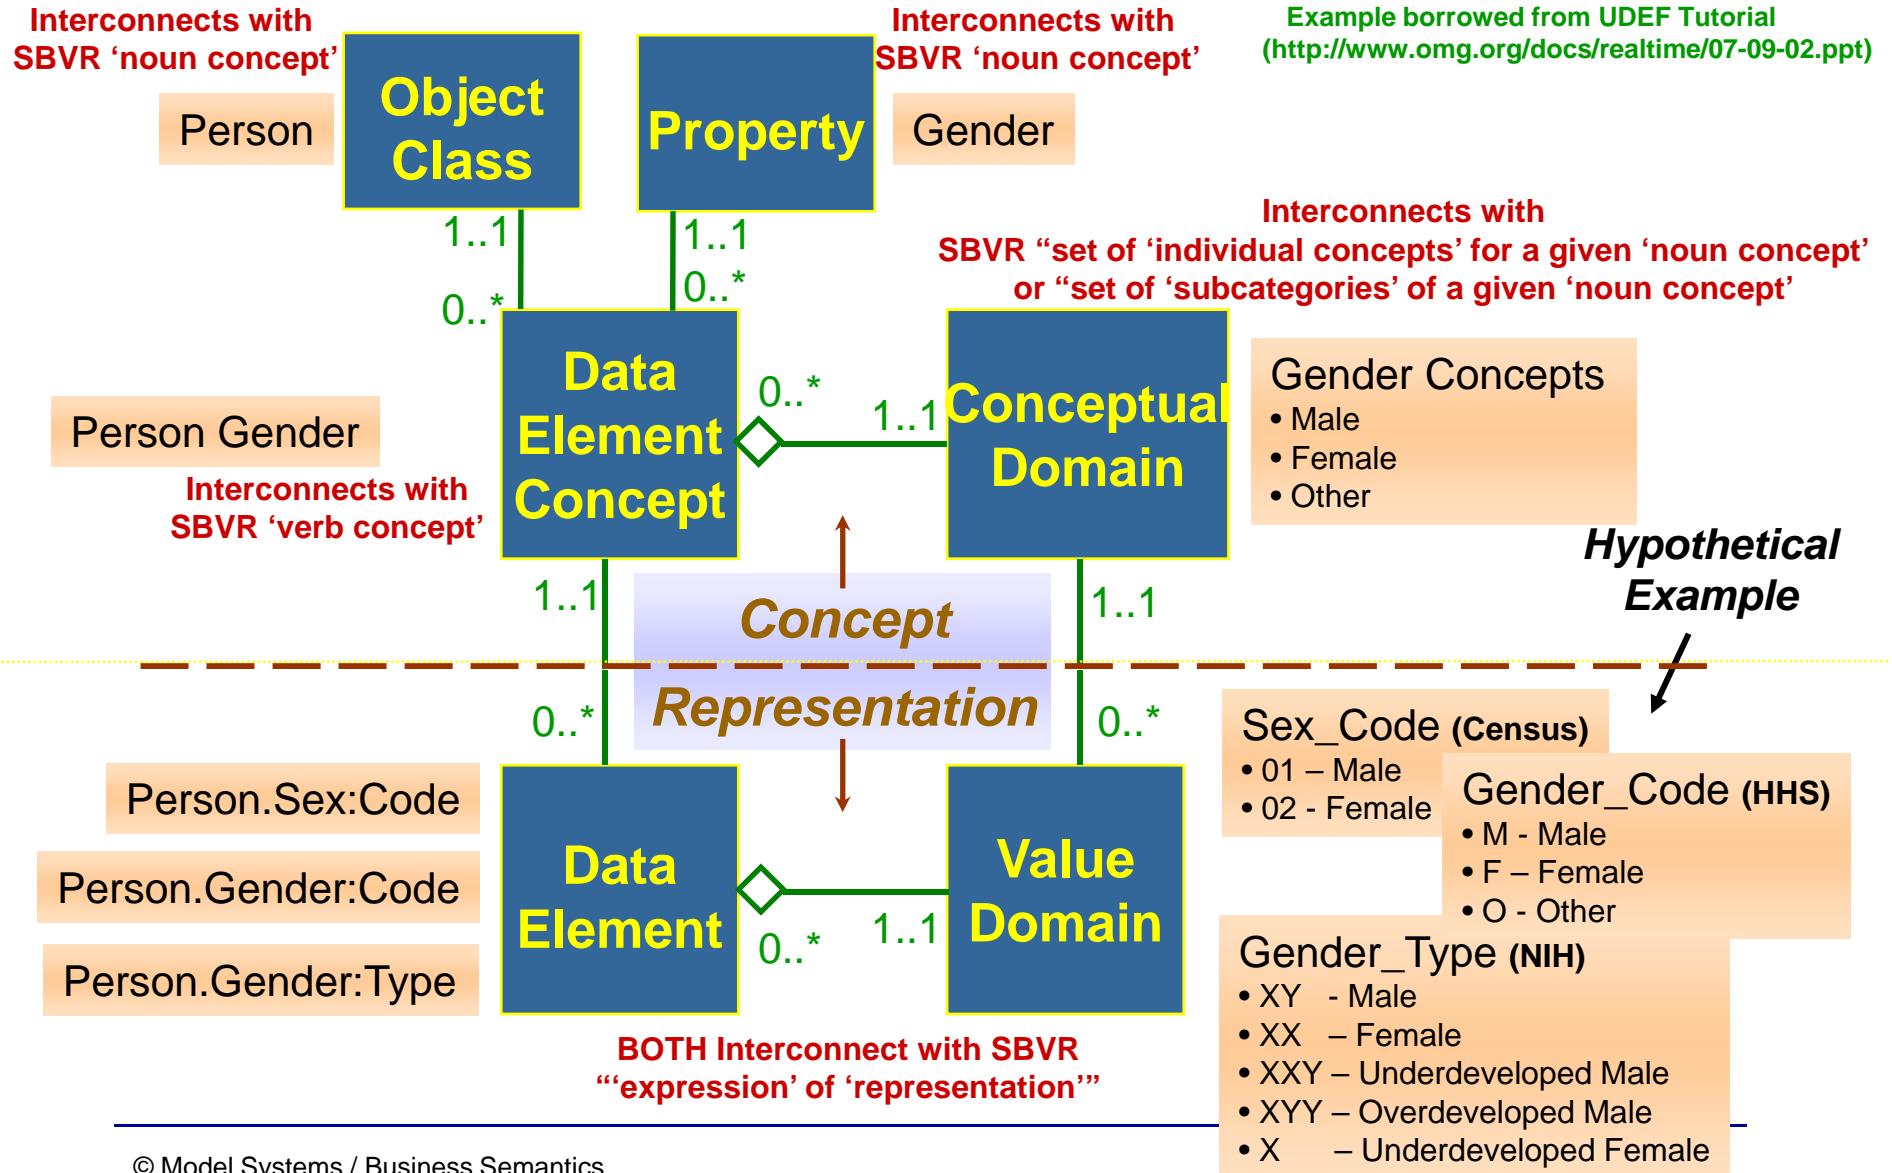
Interconnects with SBVR ‘noun concept’

Object Class

Property

Interconnects with SBVR ‘noun concept’

Example borrowed from UDEF Tutorial (http://www.omg.org/docs/realtime/07-09-02.ppt)

Person

Gender

1..1

0..*

1..1

0..*

Interconnects with SBVR “set of ‘individual concepts’ for a given ‘noun concept’ or “set of ‘subcategories’ of a given ‘noun concept’

Data Element Concept

0..*

1..1

Conceptual Domain

Gender Concepts
• Male
• Female
• Other

Person Gender

Interconnects with SBVR ‘verb concept’

Hypothetical Example

1..1

Concept

1..1

Representation

0..*

0..*

Sex_Code (Census)
• 01 – Male
• 02 - Female

Gender_Code (HHS)
• M - Male
• F – Female
• O - Other

Person.Sex:Code

Person.Gender:Code

Person.Gender:Type

Data Element

0..*

1..1

Value Domain

Gender_Type (NIH)
• XY - Male
• XX – Female
• XXY – Underdeveloped Male
• XYY – Overdeveloped Male
• X – Underdeveloped Female

BOTH Interconnect with SBVR “‘expression’ of ‘representation’”

© Model Systems / Business Semantics